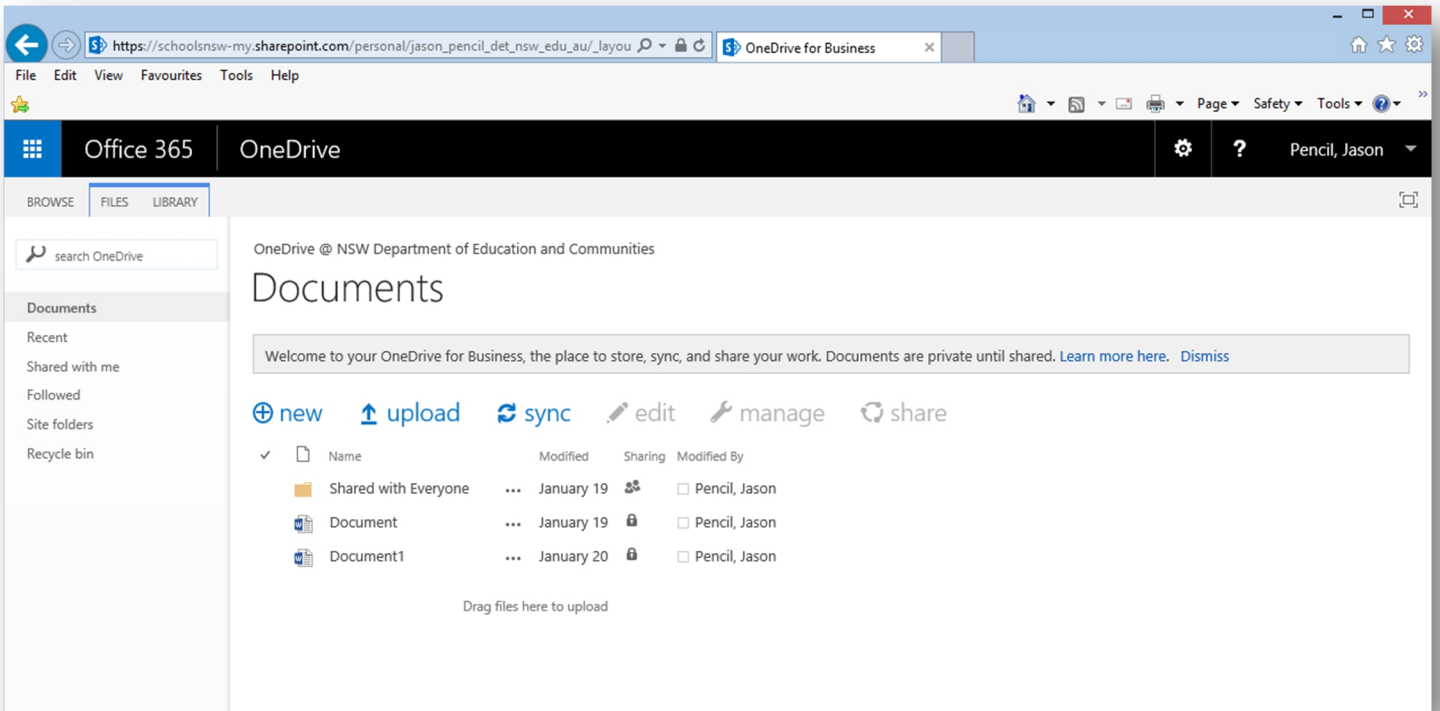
https://schoolsnsw-my.sharepoint.com/personal/jason_pencil_det_nsw_edu_au/_layou

OneDrive for Business

File Edit View Favourites Tools Help

Page ▾ Safety ▾ Tools ▾

Office 365 OneDrive

Pencil, Jason

BROWSE FILES LIBRARY

search OneDrive

Documents
Recent
Shared with me
Followed
Site folders
Recycle bin

OneDrive @ NSW Department of Education and Communities

Documents

Welcome to your OneDrive for Business, the place to store, sync, and share your work. Documents are private until shared. Learn more here. Dismiss

new upload sync edit manage share

| ✓ | Name | | Modified | Sharing | Modified By |
|---|---|---|---|---|---|
| | Shared with Everyone | ... | January 19 | | Pencil, Jason |
| | Document | ... | January 19 | | Pencil, Jason |
| | Document1 | ... | January 20 | | Pencil, Jason |

Drag files here to upload